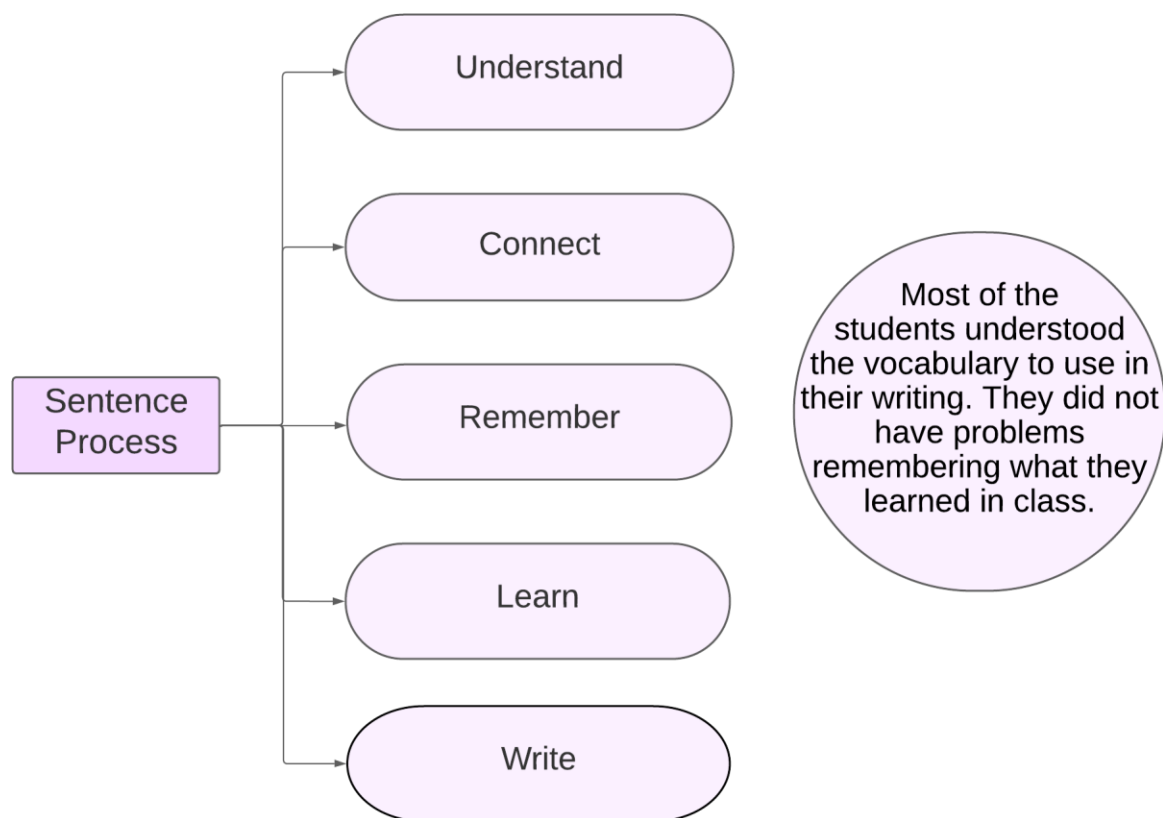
Sentence Process

Understand

Connect

Remember

Learn

Write

Most of the students understood the vocabulary to use in their writing. They did not have problems remembering what they learned in class.